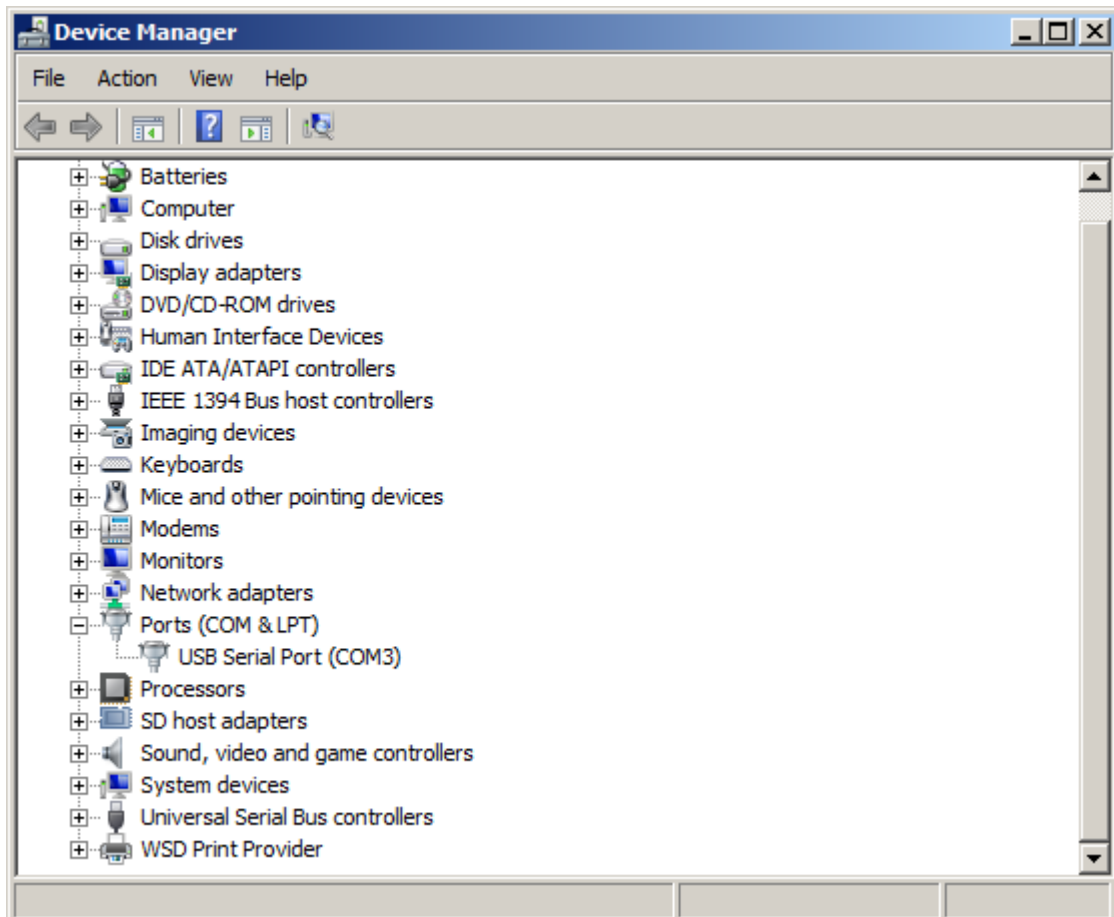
Device Manager

File Action View Help

Batteries
Computer
Disk drives
Display adapters
DVD/CD-ROM drives
Human Interface Devices
IDE ATA/ATAPI controllers
IEEE 1394 Bus host controllers
Imaging devices
Keyboards
Mice and other pointing devices
Modems
Monitors
Network adapters
Ports (COM & LPT)
USB Serial Port (COM3)
Processors
SD host adapters
Sound, video and game controllers
System devices
Universal Serial Bus controllers
WSD Print Provider